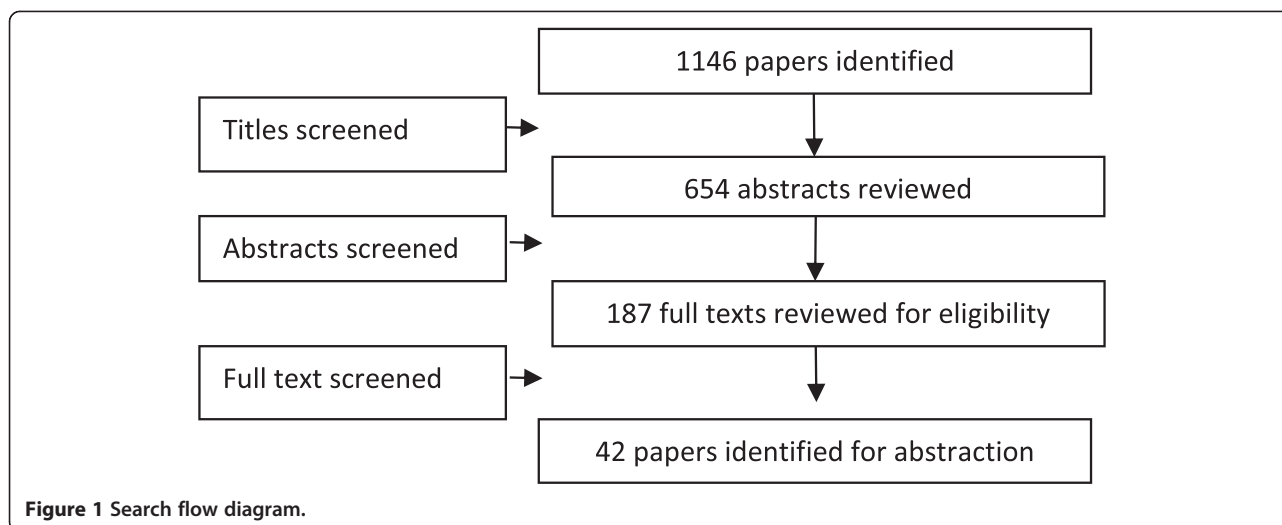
1146 papers identified

Titles screened

654 abstracts reviewed

Abstracts screened

187 full texts reviewed for eligibility

Full text screened

42 papers identified for abstraction

**Figure 1 Search flow diagram.**